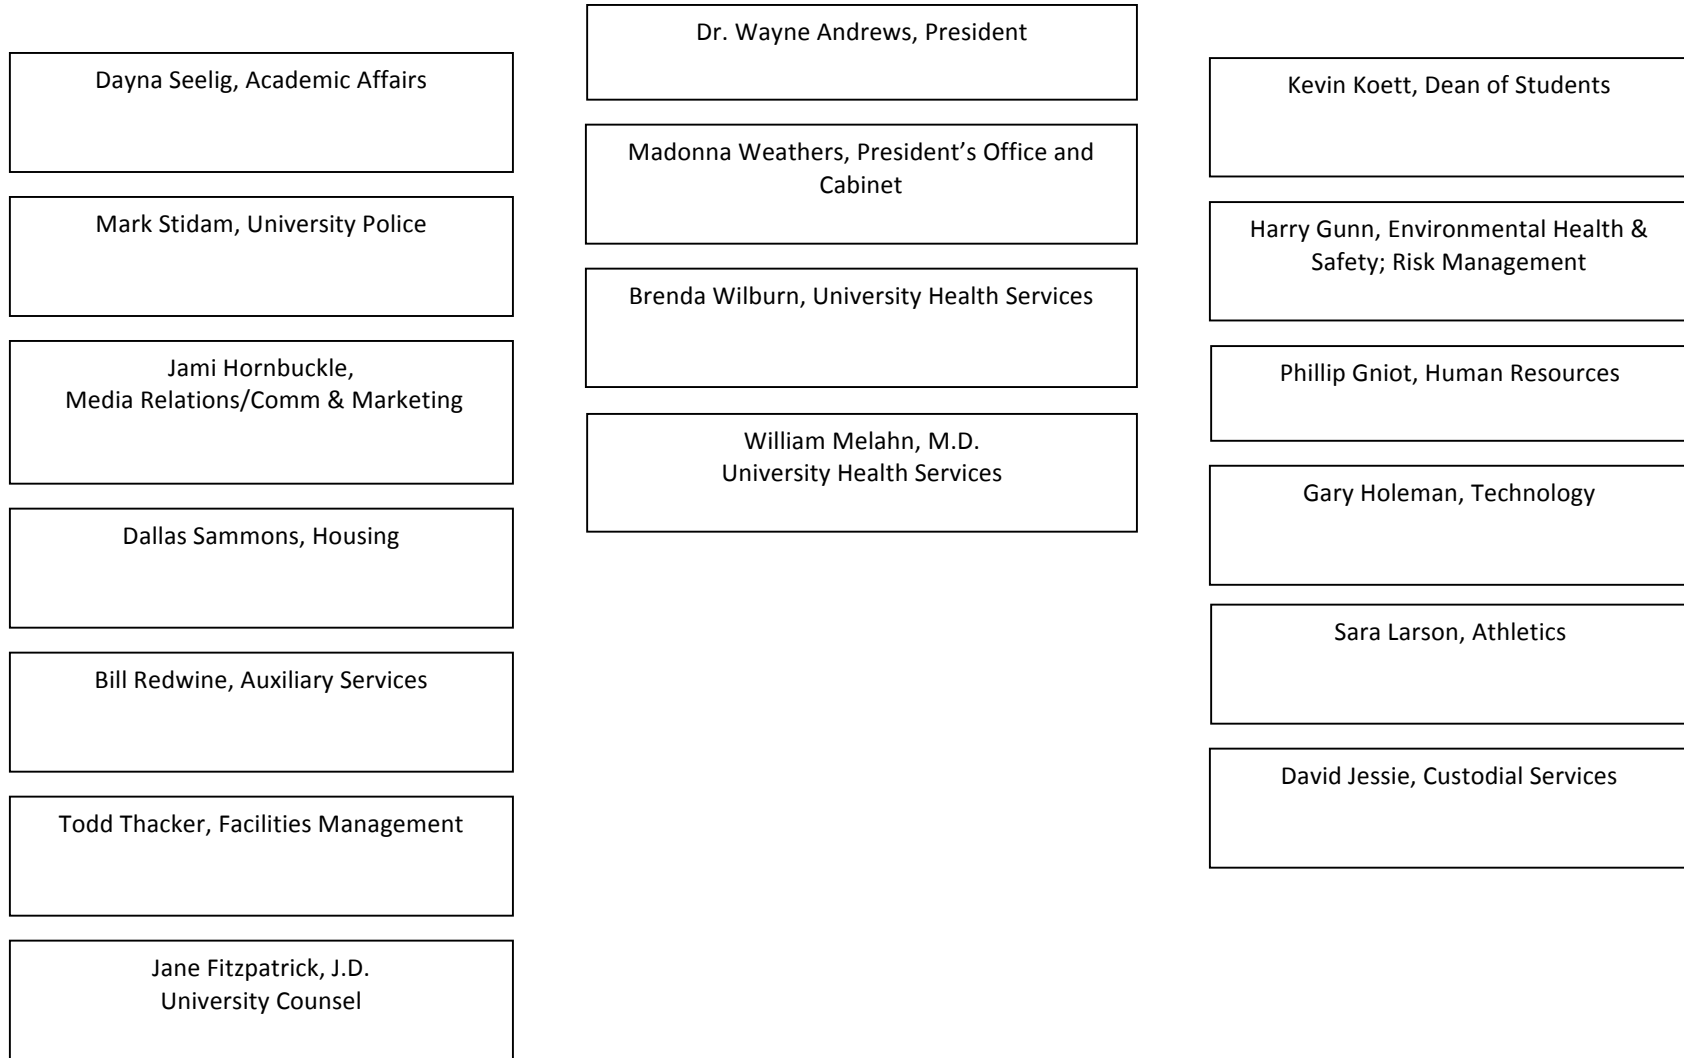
Dayna Seelig, Academic Affairs

Mark Stidam, University Police

Jami Hornbuckle,
Media Relations/Comm & Marketing

Dallas Sammons, Housing

Bill Redwine, Auxiliary Services

Todd Thacker, Facilities Management

Jane Fitzpatrick, J.D.
University Counsel

Dr. Wayne Andrews, President

Madonna Weathers, President's Office and Cabinet

Brenda Wilburn, University Health Services

William Melahn, M.D.
University Health Services

Kevin Koett, Dean of Students

Harry Gunn, Environmental Health & Safety; Risk Management

Phillip Gniot, Human Resources

Gary Holeman, Technology

Sara Larson, Athletics

David Jessie, Custodial Services